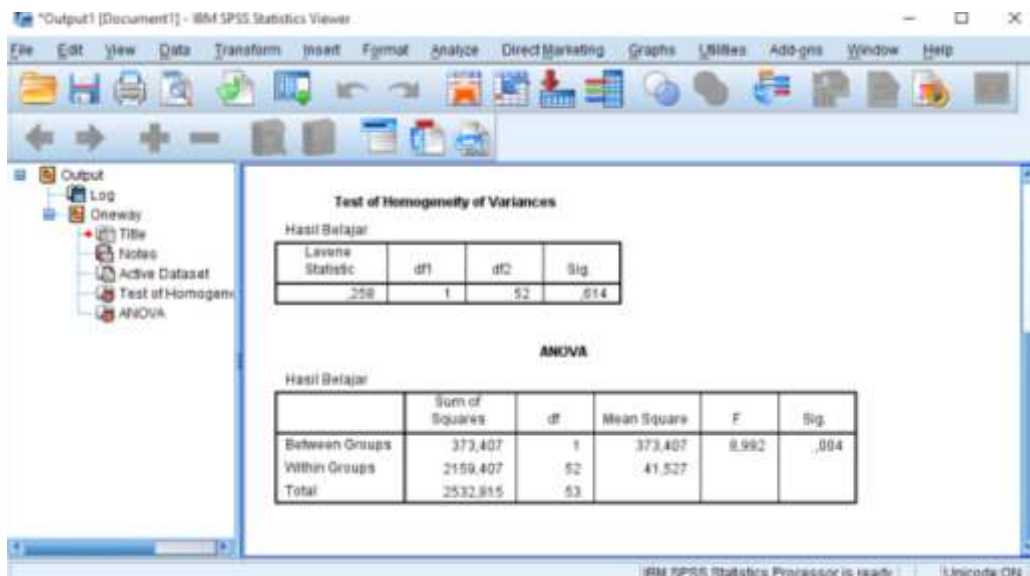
*Output1 [Document1] - IBM SPSS Statistics Viewer

File Edit View Data Transform Insert Format Analyze Direct Marketing Graphs Utilities Add-ons Window Help

Output
Log
Oneway
Title
Notes
Active Dataset
Test of Homogen
ANOVA

Test of Homogeneity of Variances

Hasil Belajar

| Levene Statistic | df1 | df2 | Sig. |
|---|---|---|---|
| ,259 | 1 | 52 | ,614 |

ANOVA

Hasil Belajar

| | Sum of Squares | df | Mean Square | F | Sig. |
|---|---|---|---|---|---|
| Between Groups | 373,407 | 1 | 373,407 | 8,992 | ,004 |
| Within Groups | 2159,407 | 52 | 41,527 | | |
| Total | 2532,815 | 53 | | | |

IBM SPSS Statistics Processor is ready | Unicode:ON